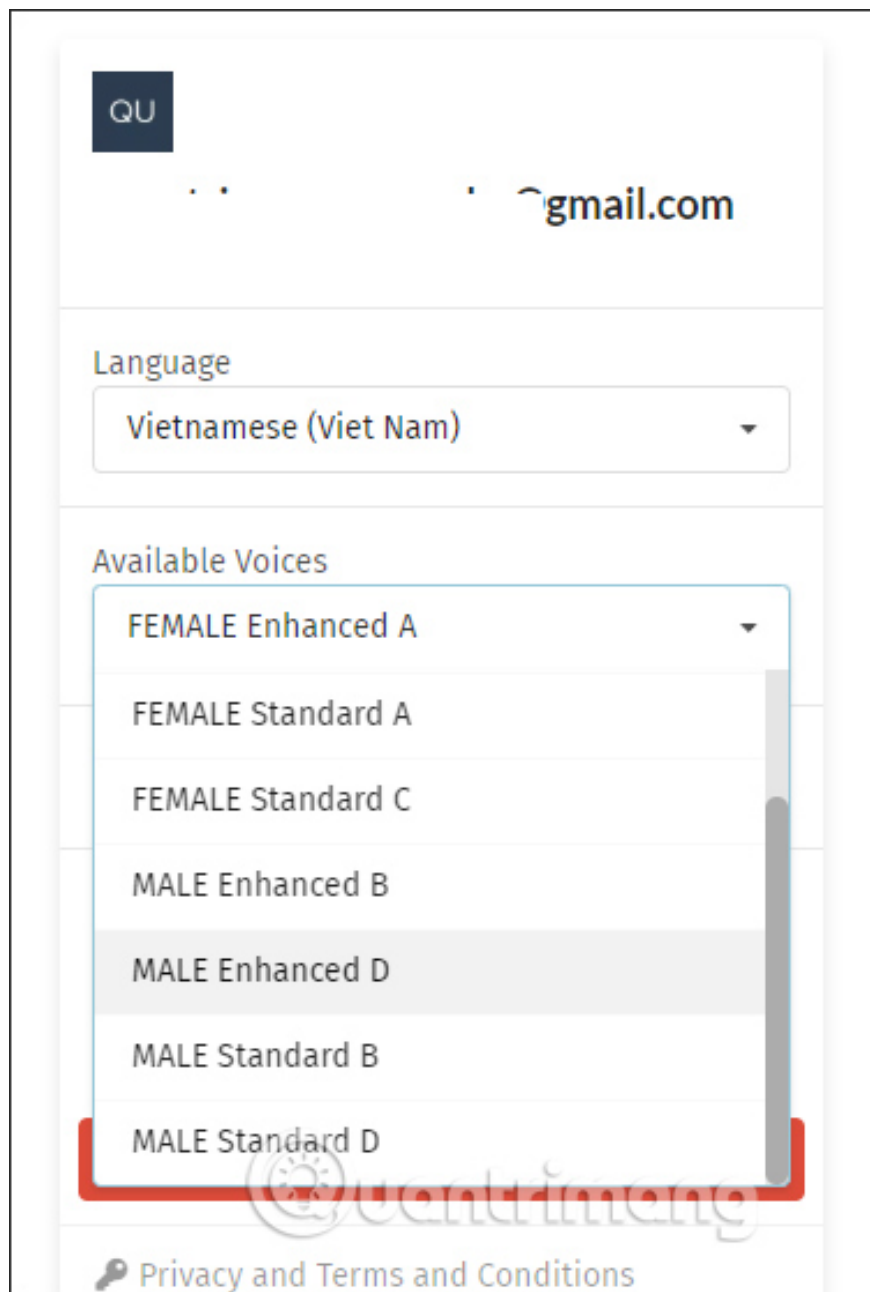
QU

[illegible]@gmail.com

Language

Vietnamese (Viet Nam)

Available Voices

FEMALE Enhanced A

FEMALE Standard A

FEMALE Standard C

MALE Enhanced B

MALE Enhanced D

MALE Standard B

MALE Standard D

Quantrimang

Privacy and Terms and Conditions